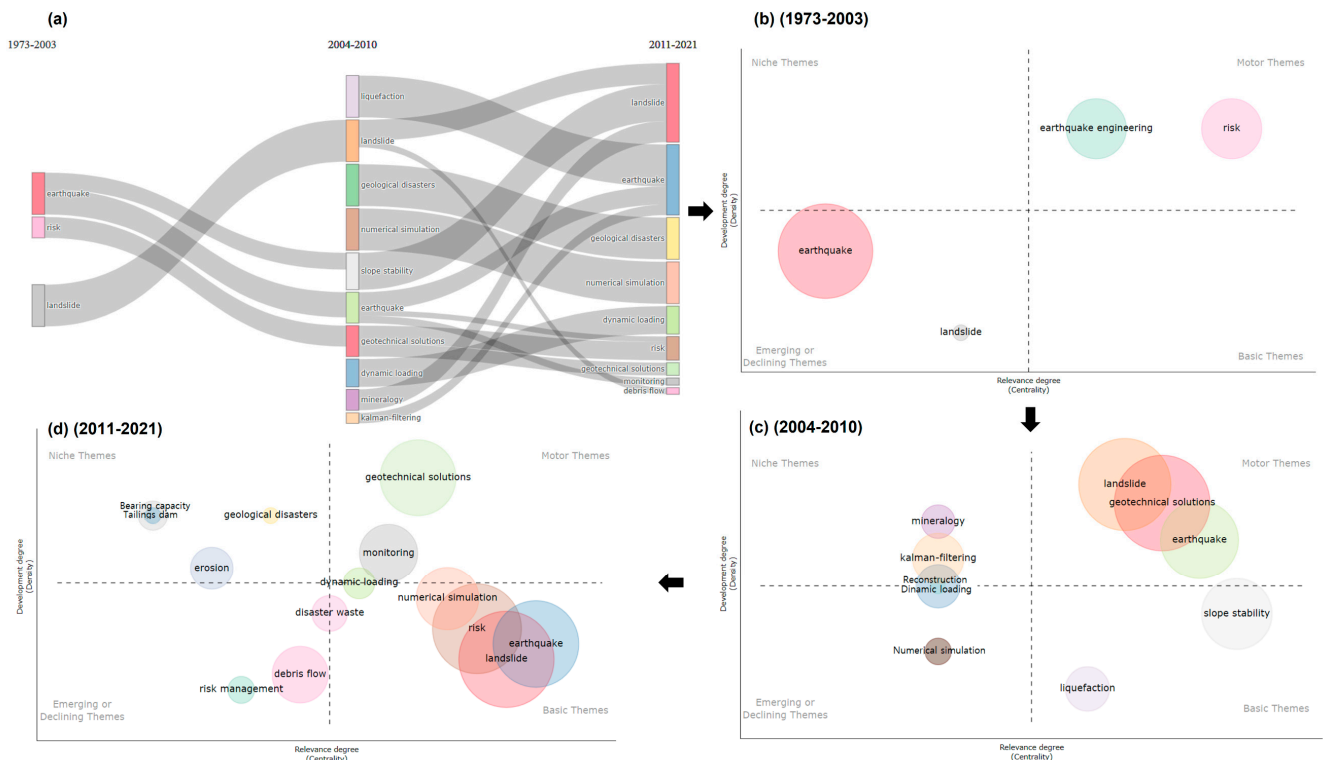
(a)

1973-2003

2004-2010

2011-2021

earthquake
risk
landslide

liquefaction
landslide
geological disasters
numerical simulation
slope stability
earthquake
geotechnical solutions
dynamic loading
mineralogy
kalman-filtering

landslide
earthquake
geological disasters
numerical simulation
dynamic loading
risk
geotechnical solutions
monitoring
debris flow

(b) (1973-2003)

Niche Themes
Motor Themes
earthquake engineering
risk
earthquake
landslide
Emerging or Declining Themes
Basic Themes
Development degree (Density)
Relevance degree (Centrality)

(d) (2011-2021)

Niche Themes
Motor Themes
geotechnical solutions
Bearing capacity
Tailings dam
geological disasters
monitoring
erosion
dynamic-loading
numerical simulation
disaster waste
risk
earthquake
landslide
debris flow
risk management
Emerging or Declining Themes
Basic Themes
Development degree (Density)
Relevance degree (Centrality)

(c) (2004-2010)

Niche Themes
Motor Themes
landslide
geotechnical solutions
mineralogy
earthquake
kalman-filtering
Reconstruction
Dinamic loading
slope stability
Numerical simulation
liquefaction
Emerging or Declining Themes
Basic Themes
Development degree (Density)
Relevance degree (Centrality)